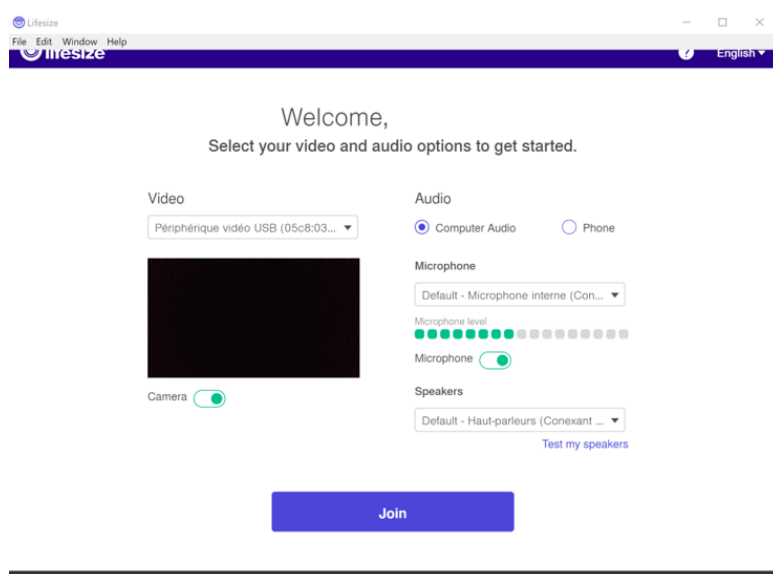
Lifesize

File Edit Window Help

lifesize

?

English

Welcome,

Select your video and audio options to get started.

Video

Périphérique vidéo USB (05c8:03...

Camera

Audio

Computer Audio

Phone

Microphone

Default - Microphone interne (Con...

Microphone level

Microphone

Speakers

Default - Haut-parleurs (Conexant ...

Test my speakers

Join